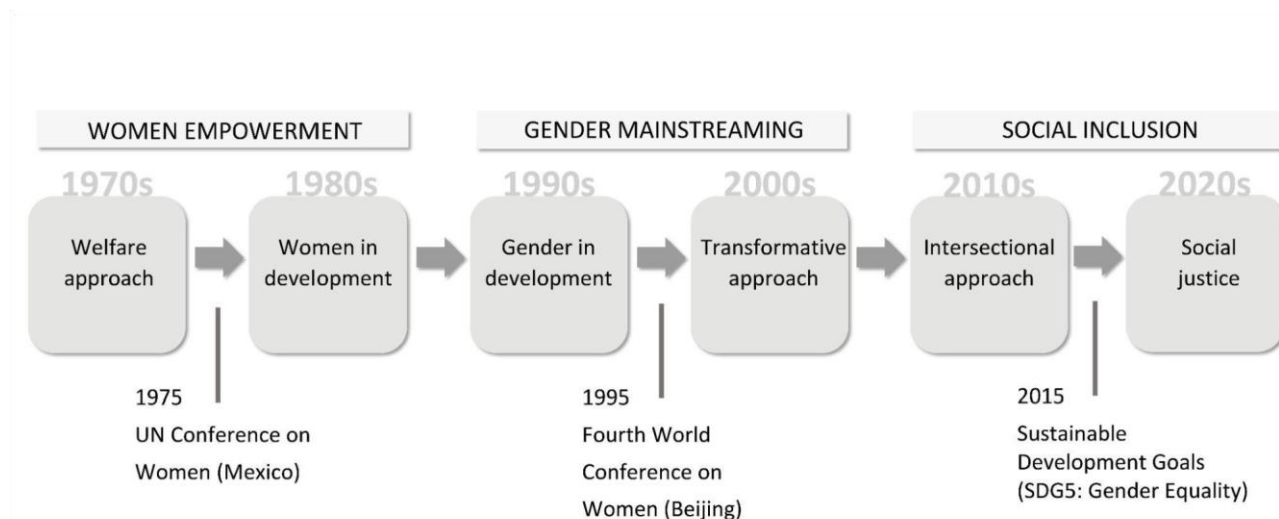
WOMEN EMPOWERMENT

GENDER MAINSTREAMING

SOCIAL INCLUSION

1970s

Welfare approach

1980s

Women in development

1990s

Gender in development

2000s

Transformative approach

2010s

Intersectional approach

2020s

Social justice

1975
UN Conference on Women (Mexico)

1995
Fourth World Conference on Women (Beijing)

2015
Sustainable Development Goals (SDG5: Gender Equality)